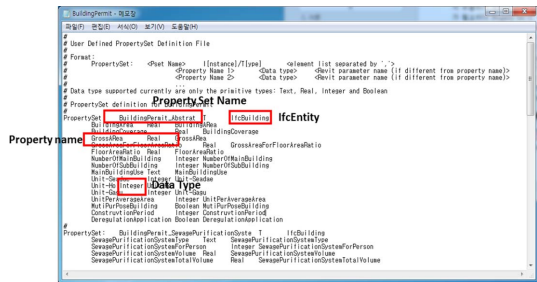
BuildingPermit - 메모장
파일(F) 편집(E) 서식(O) 보기(V) 도움말(H)

#
# User Defined PropertySet Definition File
#
# Format:
# PropertySet: <Pset Name> I[nstance]/T[ype] <element list separated by ','>
# <Property Name 1> <Data type> <Revit parameter name (if different from property name)>
# <Property Name 2> <Data type> <Revit parameter name (if different from property name)>
# ...
# Data type supported currently are only the primitive types: Text, Real, Integer and Boolean
#
# PropertySet definition for BuildingPermit
#
PropertySet: BuildingPermit_Abstrat T IfcBuilding
BuildingArea Real BuildingArea
BuildingCoverage Real BuildingCoverage
GrossArea Real GrossArea
GrossAreaForFloorAreaRatio Real GrossAreaForFloorAreaRatio
FloorAreaRatio Real FloorAreaRatio
NumberOfMainBuilding Integer NumberOfMainBuilding
NumberOfSubBuilding Integer NumberOfSubBuilding
MainBuildingUse Text MainBuildingUse
Unit-Seadae Integer Unit-Seadae
Unit-Ho Integer Unit-Ho
Unit-Gasu Integer Unit-Gasu
UnitPerAverageArea Integer UnitPerAverageArea
MutiPurPoseBuilding Boolean MutiPurPoseBuilding
ConstruvtionPeriod Integer ConstruvtionPeriod
DeregulationApplication Boolean DeregulationApplication
#
PropertySet: BuildingPermit_SewagePurificationSyste T IfcBuilding
SewagePurificationSystemType Text SewagePurificationSystemType
SewagePurificationSystemForPerson Integer SewagePurificationSystemForPerson
SewagePurificationSystemVolume Real SewagePurificationSystemVolume
SewagePurificationSystemTotalVolume Real SewagePurificationSystemTotalVolume

Property Set Name
IfcEntity
Property name
Data Type